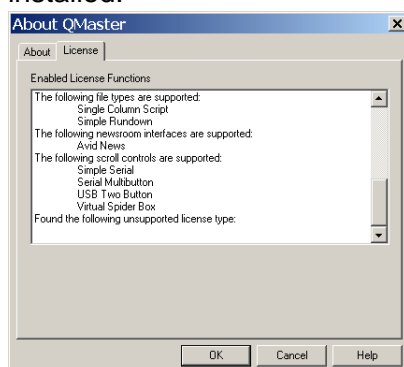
installed.

About QMaster

About | License

Enabled License Functions

The following file types are supported:
Single Column Script
Simple Rundown
The following newsroom interfaces are supported:
Avid News
The following scroll controls are supported:
Simple Serial
Serial Multibutton
USB Two Button
Virtual Spider Box
Found the following unsupported license type:

OK | Cancel | Help